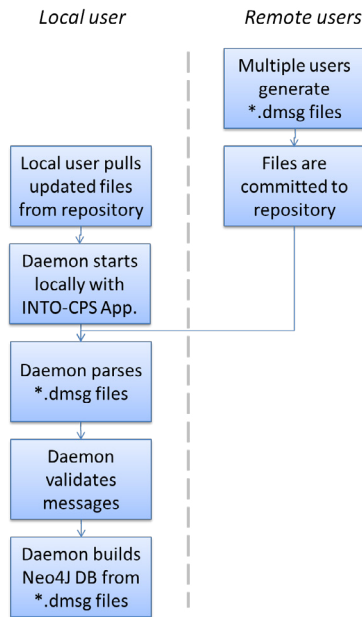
Local user

Remote users

Multiple users generate *.dmsg files

Files are committed to repository

Local user pulls updated files from repository

Daemon starts locally with INTO-CPS App.

Daemon parses *.dmsg files

Daemon validates messages

Daemon builds Neo4J DB from *.dmsg files